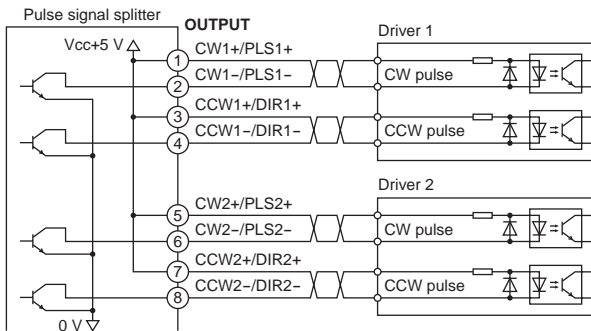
Pulse signal splitter

OUTPUT

Vcc+5 V

1 CW1+/PLS1+

2 CW1−/PLS1−

3 CCW1+/DIR1+

4 CCW1−/DIR1−

5 CW2+/PLS2+

6 CW2−/PLS2−

7 CCW2+/DIR2+

8 CCW2−/DIR2−

0 V

Driver 1

CW pulse

CCW pulse

Driver 2

CW pulse

CCW pulse